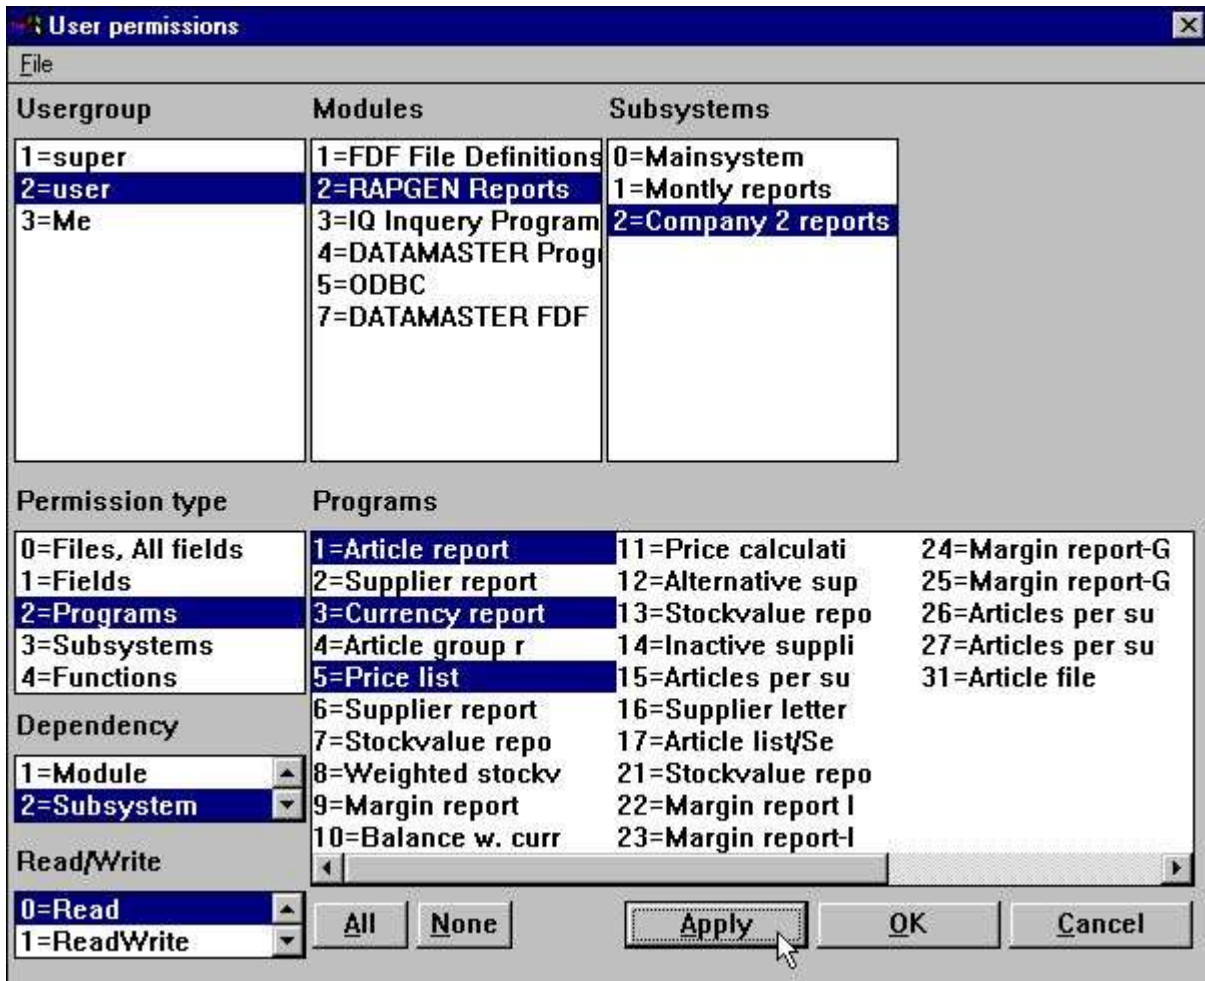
User permissions

File

Usergroup
1=super
2=user
3=Me

Modules
1=FDF File Definitions
2=RAPGEN Reports
3=IQ Inquery Program
4=DATAMASTER Progr
5=ODBC
7=DATAMASTER FDF

Subsystems
0=Mainsystem
1=Montly reports
2=Company 2 reports

Permission type
0=Files, All fields
1=Fields
2=Programs
3=Subsystems
4=Functions

Dependency
1=Module
2=Subsystem

Read/Write
0=Read
1=ReadWrite

Programs
1=Article report
2=Supplier report
3=Currency report
4=Article group r
5=Price list
6=Supplier report
7=Stockvalue repo
8=Weighted stockv
9=Margin report
10=Balance w. curr
11=Price calculati
12=Alternative sup
13=Stockvalue repo
14=Inactive suppli
15=Articles per su
16=Supplier letter
17=Article list/Se
21=Stockvalue repo
22=Margin report I
23=Margin report-I
24=Margin report-G
25=Margin report-G
26=Articles per su
27=Articles per su
31=Article file

All
None
Apply
OK
Cancel